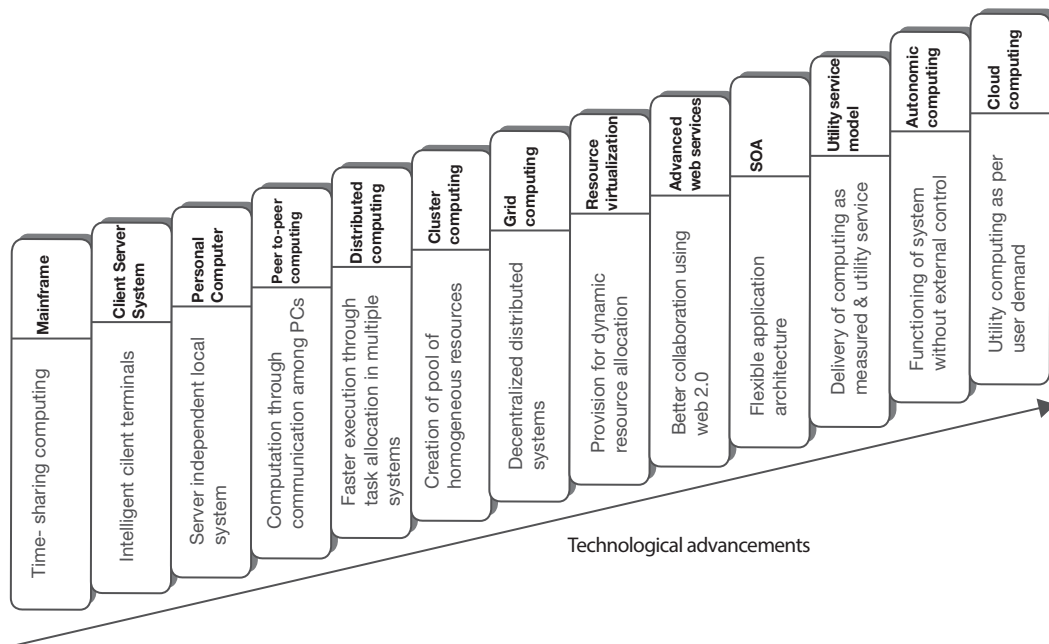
Mainframe

Time- sharing computing

Client Server System

Intelligent cilent terminals

Personal Computer

Server independent local system

Peer to-peer computing

Computation through communication among PCs

Distributed computing

Faster execution through task allocation in multiple systems

Cluster computing

Creation of pool of homogeneous resources

Grid computing

Decentralized distributed systems

Resource virtualization

Provision for dynamic resource allocation

Advanced web services

Better collaboration using web 2.0

SOA

Flexible application architecture

Utility service model

Delivery of computing as measured & utility service

Autonomic computing

Functioning of system without external control

Cloud computing

Utility computing as per user demand

Technological advancements